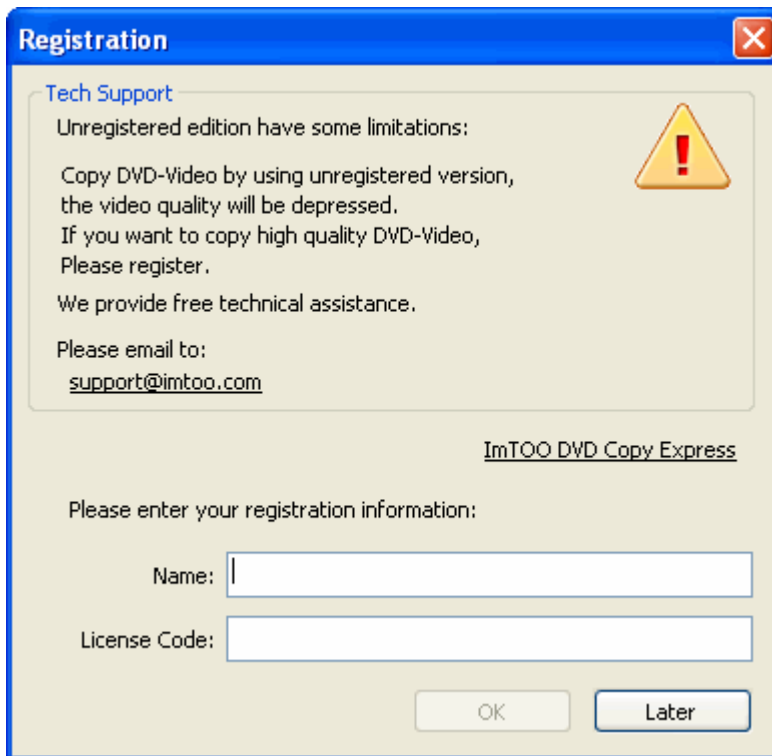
Registration

Tech Support

Unregistered edition have some limitations:

Copy DVD-Video by using unregistered version, the video quality will be depressed. If you want to copy high quality DVD-Video, Please register.

We provide free technical assistance.

Please email to:
support@imtoo.com

ImTOO DVD Copy Express

Please enter your registration information:

Name:

License Code:

OK

Later